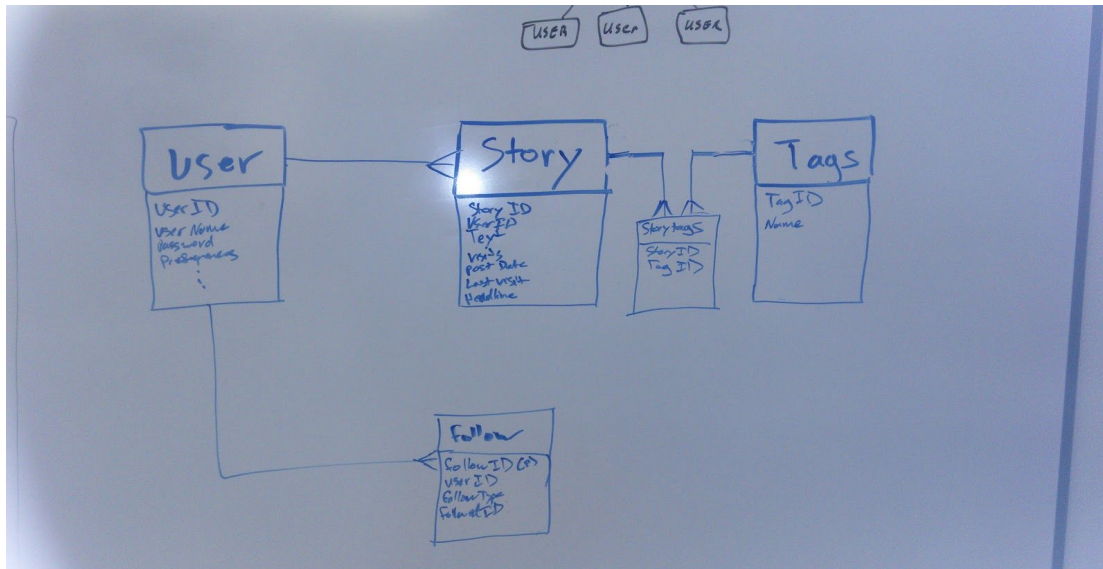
USER User USER

User

UserID
User Name
Password
Preferences
⋮

Story

Story ID
UserID
Text
Visits
Post Date
Last visit
Headline

Story tags

Story ID
Tag ID

Tags

Tag ID
Name

Follow

Follow ID (PK)
User ID
Follow Type
FollowedID